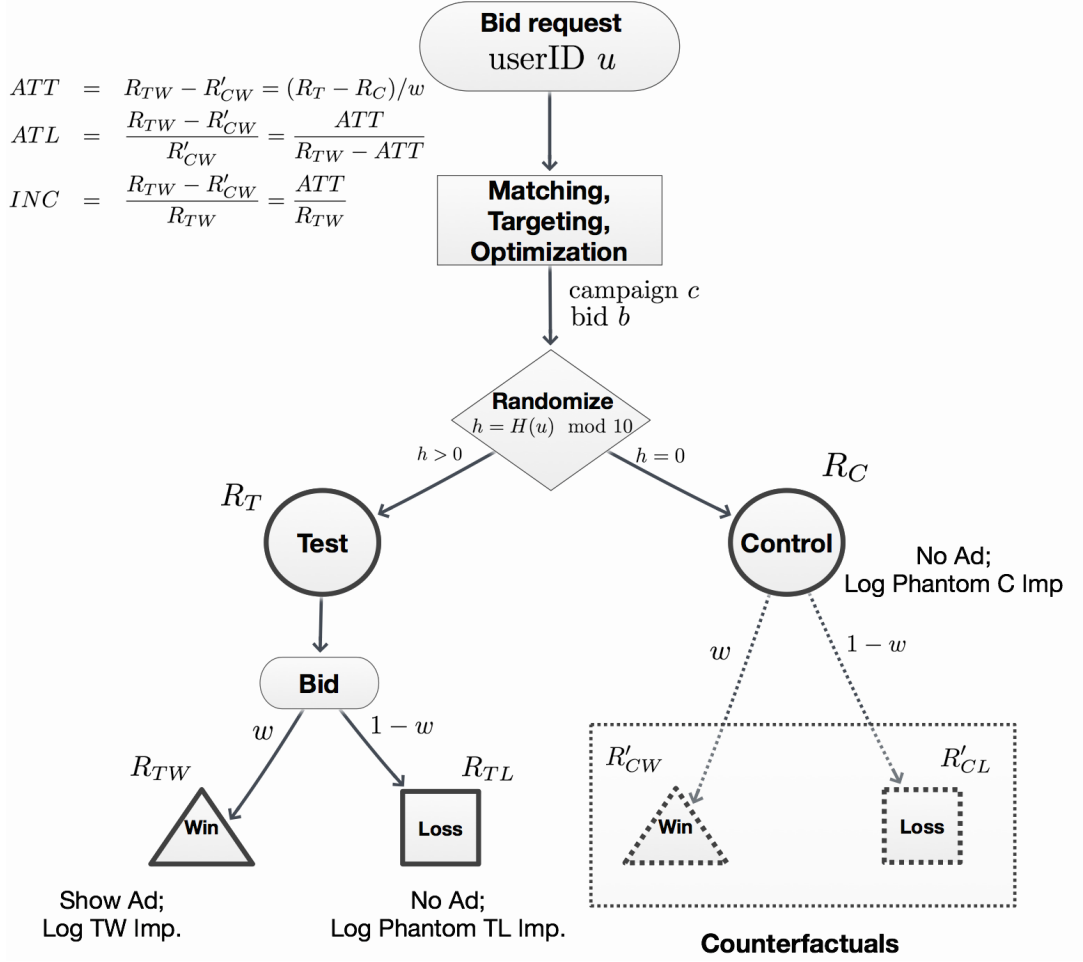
$ATT = R_{TW} - R'_{CW} = (R_T - R_C)/w$
$ATL = \frac{R_{TW} - R'_{CW}}{R'_{CW}} = \frac{ATT}{R_{TW} - ATT}$
$INC = \frac{R_{TW} - R'_{CW}}{R_{TW}} = \frac{ATT}{R_{TW}}$

Bid request
userID $u$

Matching, Targeting, Optimization

campaign $c$
bid $b$

Randomize
$h = H(u) \mod 10$

$h > 0$

$h = 0$

$R_T$

Test

$R_C$

Control

No Ad;
Log Phantom C Imp

Bid

$w$

$1 - w$

$R_{TW}$

Win

$R_{TL}$

Loss

$w$

$1 - w$

$R'_{CW}$

Win

$R'_{CL}$

Loss

Show Ad;
Log TW Imp.

No Ad;
Log Phantom TL Imp.

Counterfactuals